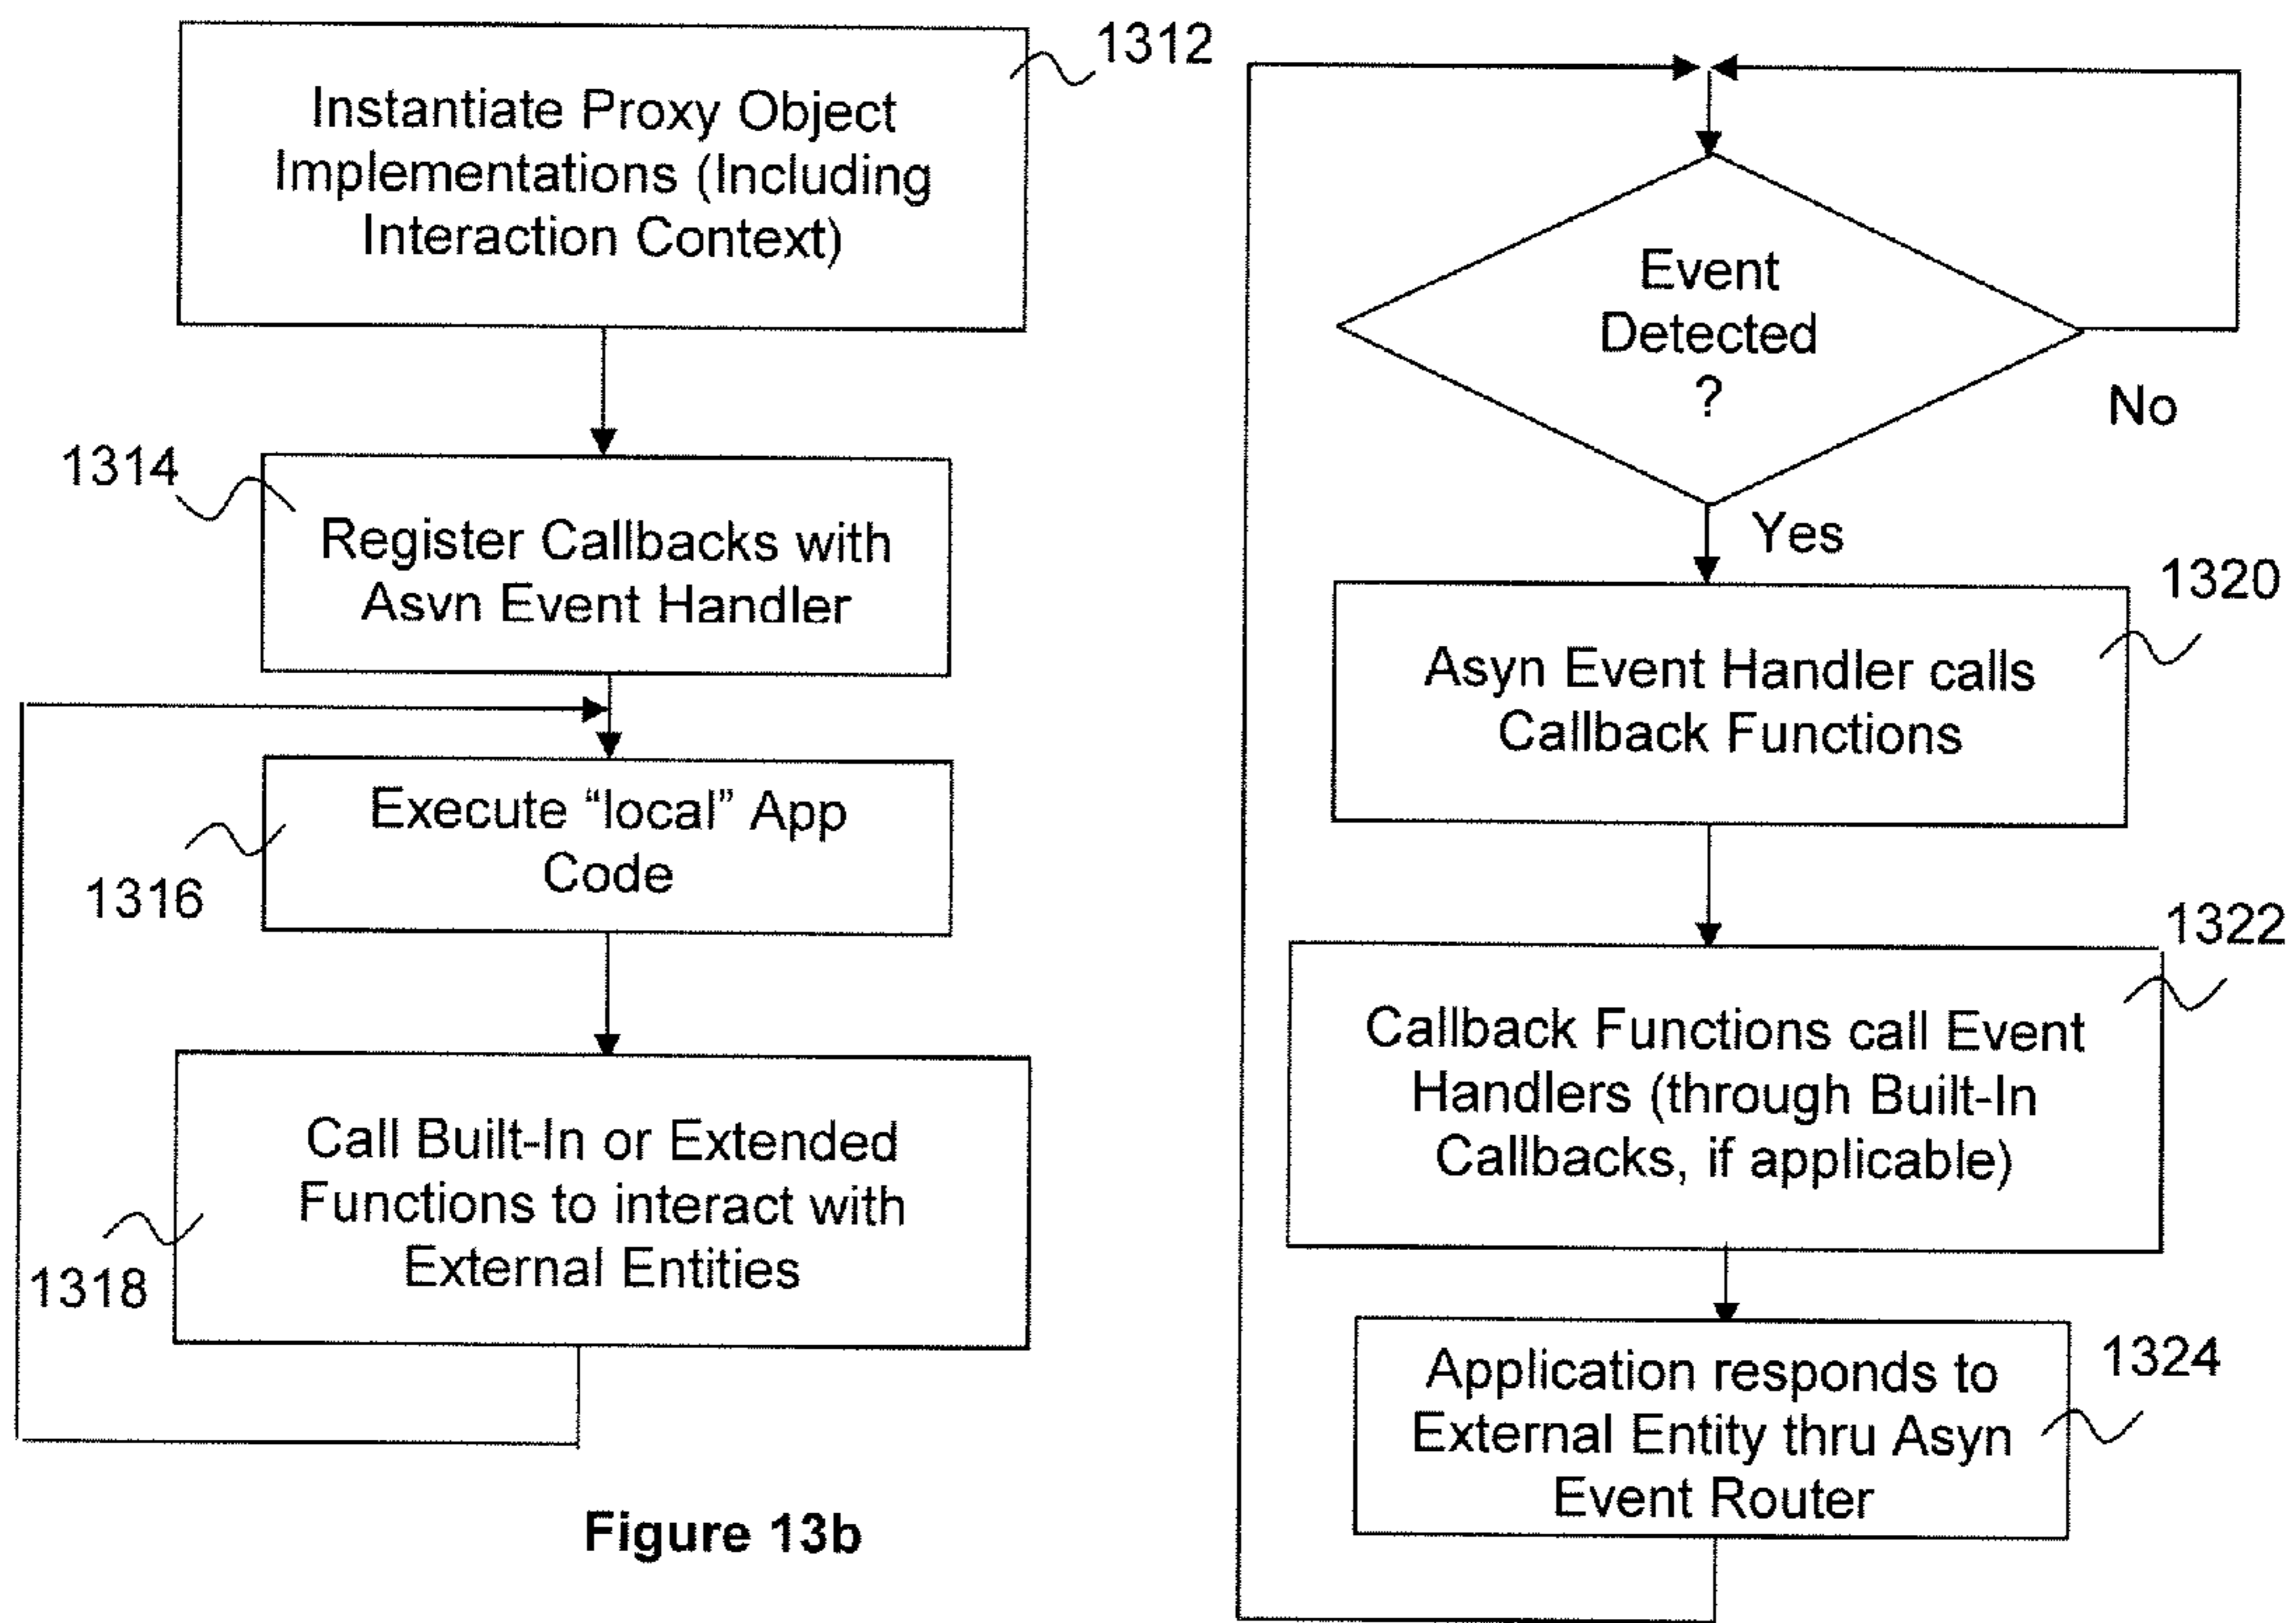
1312

Instantiate Proxy Object Implementations (Including Interaction Context)

1314

Register Callbacks with Asyn Event Handler

Execute “local” App Code

1316

Call Built-In or Extended Functions to interact with External Entities

1318

Figure 13b

Event Detected ?

No

Yes

1320

Asyn Event Handler calls Callback Functions

1322

Callback Functions call Event Handlers (through Built-In Callbacks, if applicable)

1324

Application responds to External Entity thru Asyn Event Router